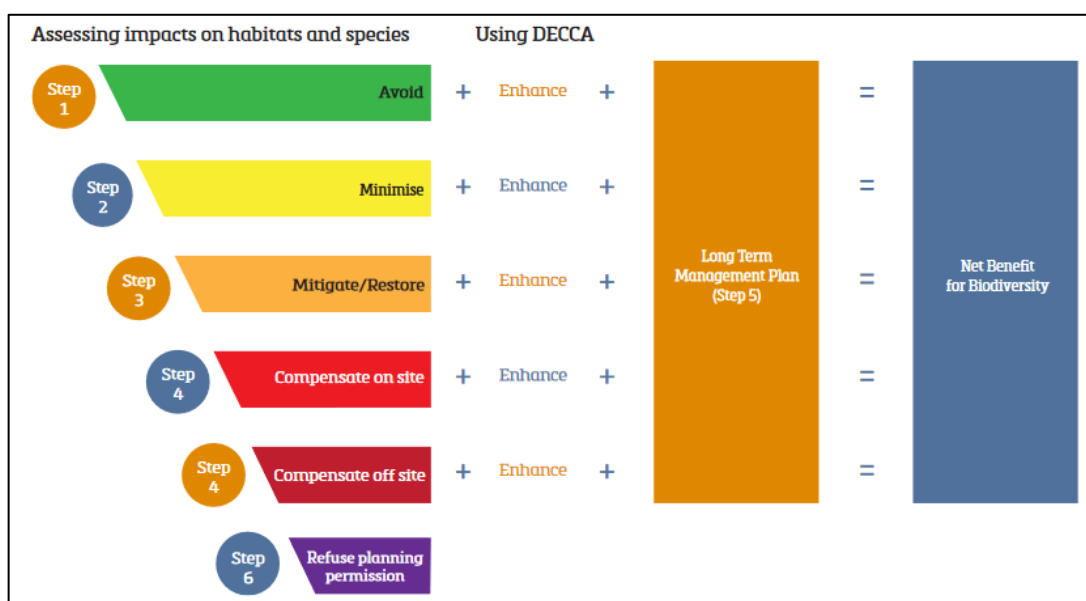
Assessing impacts on habitats and species

Using DECCA

Step 1
Avoid
+ Enhance +

Step 2
Minimise
+ Enhance +

Step 3
Mitigate/Restore
+ Enhance +

Step 4
Compensate on site
+ Enhance +

Step 4
Compensate off site
+ Enhance +

Step 6
Refuse planning permission

Long Term Management Plan (Step 5)

=
=
=
=
=

Net Benefit for Biodiversity